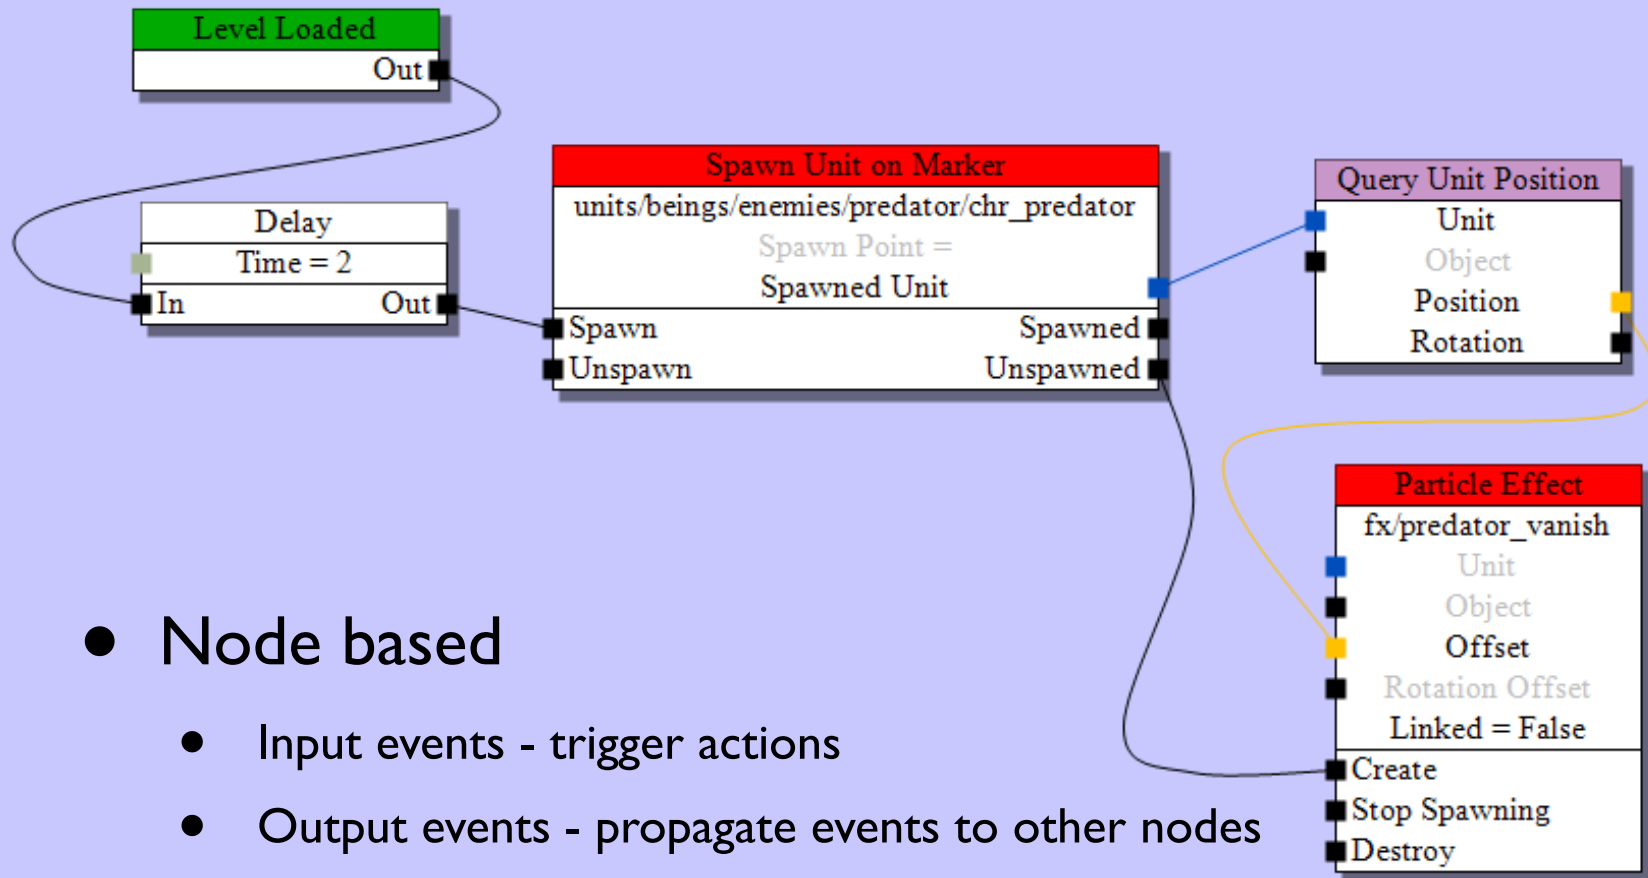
Level Loaded
Out

Delay
Time = 2
In
Out

Spawn Unit on Marker
units/beings/enemies/predator/chr_predator
Spawn Point =
Spawned Unit
Spawn
Spawned
Unspawn
Unspawned

Query Unit Position
Unit
Object
Position
Rotation

Particle Effect
fx/predator_vanish
Unit
Object
Offset
Rotation Offset
Linked = False
Create
Stop Spawning
Destroy

• Node based

• Input events - trigger actions

• Output events - propagate events to other nodes